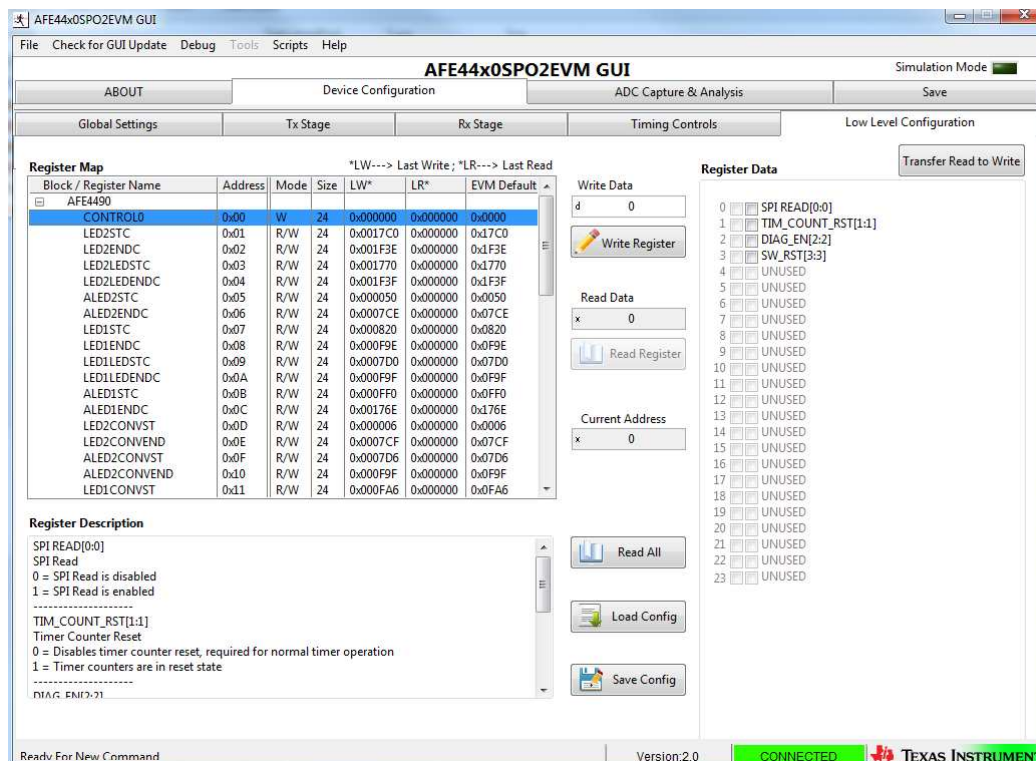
AFE44x0SPO2EVM GUI

File Check for GUI Update Debug Tools Scripts Help

AFE44x0SPO2EVM GUI

Simulation Mode

ABOUT | Device Configuration | ADC Capture & Analysis | Save

Global Settings | Tx Stage | Rx Stage | Timing Controls | Low Level Configuration

Register Map

*LW---> Last Write ; *LR---> Last Read

| Block / Register Name | Address | Mode | Size | LW* | LR* | EVM Default |
|---|---|---|---|---|---|---|
| AFE4490 | | | | | | |
| CONTROL0 | 0x00 | W | 24 | 0x000000 | 0x000000 | 0x0000 |
| LED2STC | 0x01 | R/W | 24 | 0x0017C0 | 0x000000 | 0x17C0 |
| LED2ENDC | 0x02 | R/W | 24 | 0x001F3E | 0x000000 | 0x1F3E |
| LED2LEDSTC | 0x03 | R/W | 24 | 0x001770 | 0x000000 | 0x1770 |
| LED2LEDENDC | 0x04 | R/W | 24 | 0x001F3F | 0x000000 | 0x1F3F |
| ALED2STC | 0x05 | R/W | 24 | 0x000050 | 0x000000 | 0x0050 |
| ALED2ENDC | 0x06 | R/W | 24 | 0x0007CE | 0x000000 | 0x07CE |
| LED1STC | 0x07 | R/W | 24 | 0x000820 | 0x000000 | 0x0820 |
| LED1ENDC | 0x08 | R/W | 24 | 0x000F9E | 0x000000 | 0x0F9E |
| LED1LEDSTC | 0x09 | R/W | 24 | 0x0007D0 | 0x000000 | 0x07D0 |
| LED1LEDENDC | 0x0A | R/W | 24 | 0x000F9F | 0x000000 | 0x0F9F |
| ALED1STC | 0x0B | R/W | 24 | 0x000FF0 | 0x000000 | 0x0FF0 |
| ALED1ENDC | 0x0C | R/W | 24 | 0x00176E | 0x000000 | 0x176E |
| LED2CONVST | 0x0D | R/W | 24 | 0x000006 | 0x000000 | 0x0006 |
| LED2CONVEND | 0x0E | R/W | 24 | 0x0007CF | 0x000000 | 0x07CF |
| ALED2CONVST | 0x0F | R/W | 24 | 0x0007D6 | 0x000000 | 0x07D6 |
| ALED2CONVEND | 0x10 | R/W | 24 | 0x000F9F | 0x000000 | 0x0F9F |
| LED1CONVST | 0x11 | R/W | 24 | 0x000FA6 | 0x000000 | 0x0FA6 |

Write Data
d 0
Write Register
Read Data
x 0
Read Register
Current Address
x 0

Register Data
Transfer Read to Write

0 SPI READ[0:0]
1 TIM_COUNT_RST[1:1]
2 DIAG_EN[2:2]
3 SW_RST[3:3]
4 UNUSED
5 UNUSED
6 UNUSED
7 UNUSED
8 UNUSED
9 UNUSED
10 UNUSED
11 UNUSED
12 UNUSED
13 UNUSED
14 UNUSED
15 UNUSED
16 UNUSED
17 UNUSED
18 UNUSED
19 UNUSED
20 UNUSED
21 UNUSED
22 UNUSED
23 UNUSED

Register Description

SPI READ[0:0]
SPI Read
0 = SPI Read is disabled
1 = SPI Read is enabled
--------------------
TIM_COUNT_RST[1:1]
Timer Counter Reset
0 = Disables timer counter reset, required for normal timer operation
1 = Timer counters are in reset state
--------------------
DIAG_EN[2:2]

Read All
Load Config
Save Config

Ready For New Command
Version:2.0
CONNECTED
TEXAS INSTRUMENT